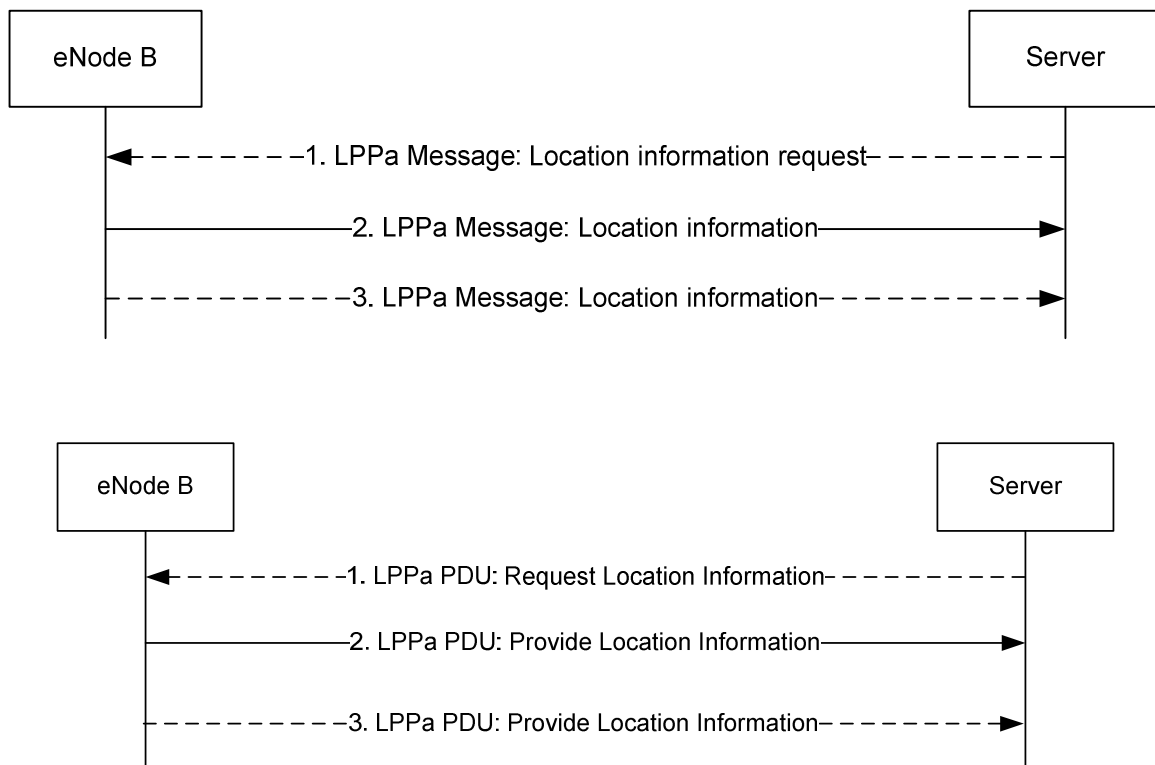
eNode B

Server

1. LPPa Message: Location information request

2. LPPa Message: Location information

3. LPPa Message: Location information

eNode B

Server

1. LPPa PDU: Request Location Information

2. LPPa PDU: Provide Location Information

3. LPPa PDU: Provide Location Information